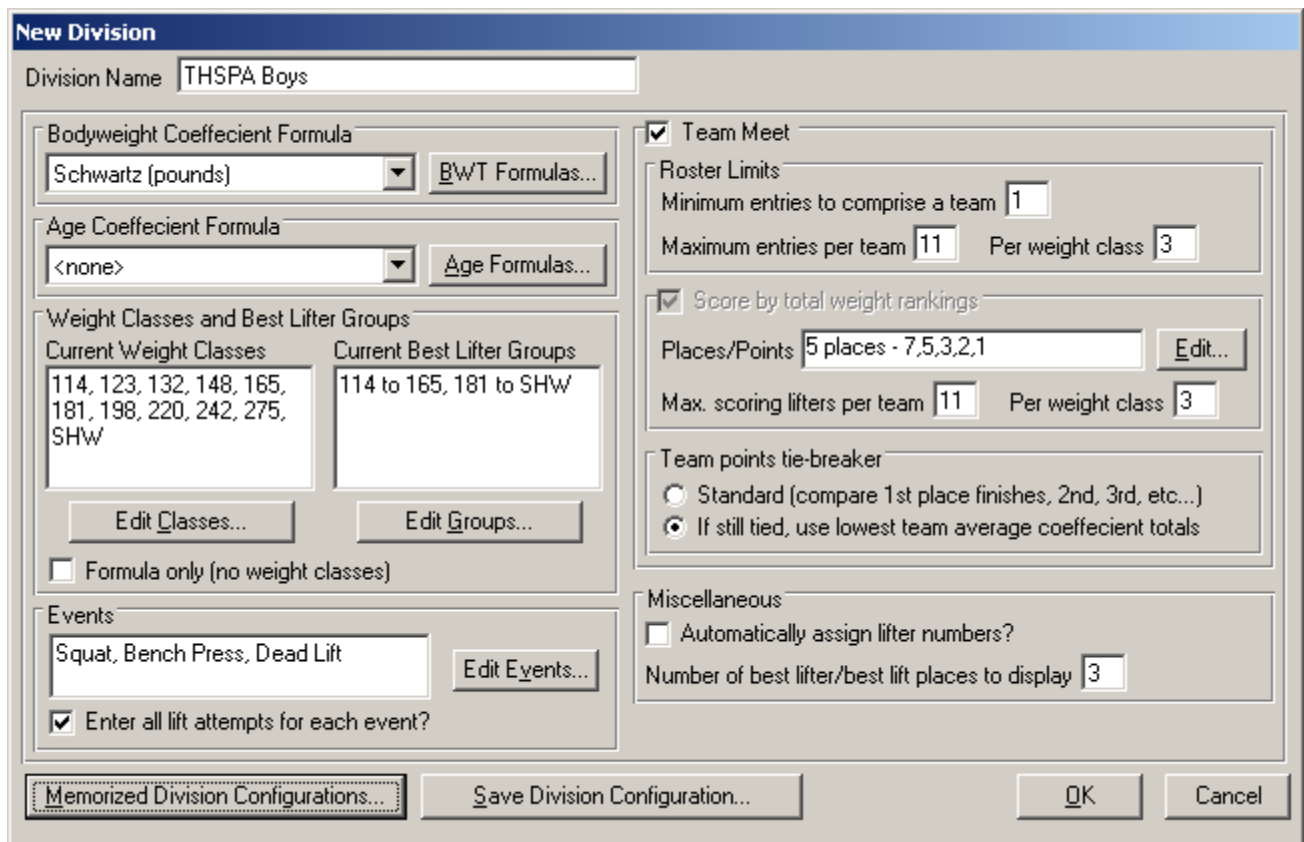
New Division

Division Name THSPA Boys

Bodyweight Coeffecient Formula
Schwartz (pounds)
BWT Formulas...

Age Coeffecient Formula
<none>
Age Formulas...

Weight Classes and Best Lifter Groups
Current Weight Classes
114, 123, 132, 148, 165, 181, 198, 220, 242, 275, SHW
Current Best Lifter Groups
114 to 165, 181 to SHW
Edit Classes...
Edit Groups...
Formula only (no weight classes)

Events
Squat, Bench Press, Dead Lift
Edit Events...
Enter all lift attempts for each event?

Team Meet

Roster Limits
Minimum entries to comprise a team 1
Maximum entries per team 11
Per weight class 3

Score by total weight rankings
Places/Points 5 places - 7,5,3,2,1
Edit...
Max. scoring lifters per team 11
Per weight class 3

Team points tie-breaker
Standard (compare 1st place finishes, 2nd, 3rd, etc...)
If still tied, use lowest team average coeffecient totals

Miscellaneous
Automatically assign lifter numbers?
Number of best lifter/best lift places to display 3

Memorized Division Configurations...
Save Division Configuration...
OK
Cancel